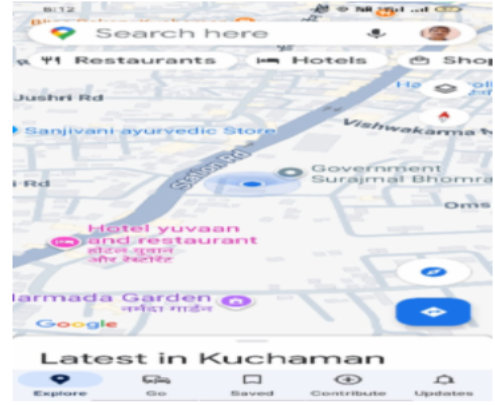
8:12

Search here

Restaurants Hotels Shop

Jushri Rd

Sanjivani ayurvedic Store

Vishwakarma

Station Rd

Government Surajmal Bhomra

Rd

Oms

Hotel yuvaan and restaurant
होटल युवान और रेस्टोरेंट

armada Garden
नर्मदा गार्डन

Google

Latest in Kuchaman

Explore Go Saved Contribute Updates